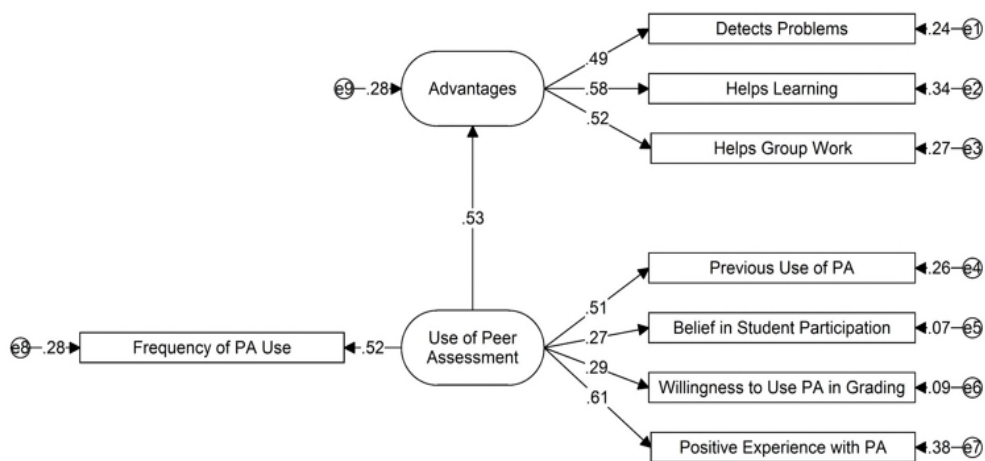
e9 .28 Advantages

.49 Detects Problems .24 e1

.58 Helps Learning .34 e2

.52 Helps Group Work .27 e3

.53

.51 Previous Use of PA .26 e4

e8 .28 Frequency of PA Use .52 Use of Peer Assessment

.27 Belief in Student Participation .07 e5

.29 Willingness to Use PA in Grading .09 e6

.61 Positive Experience with PA .38 e7